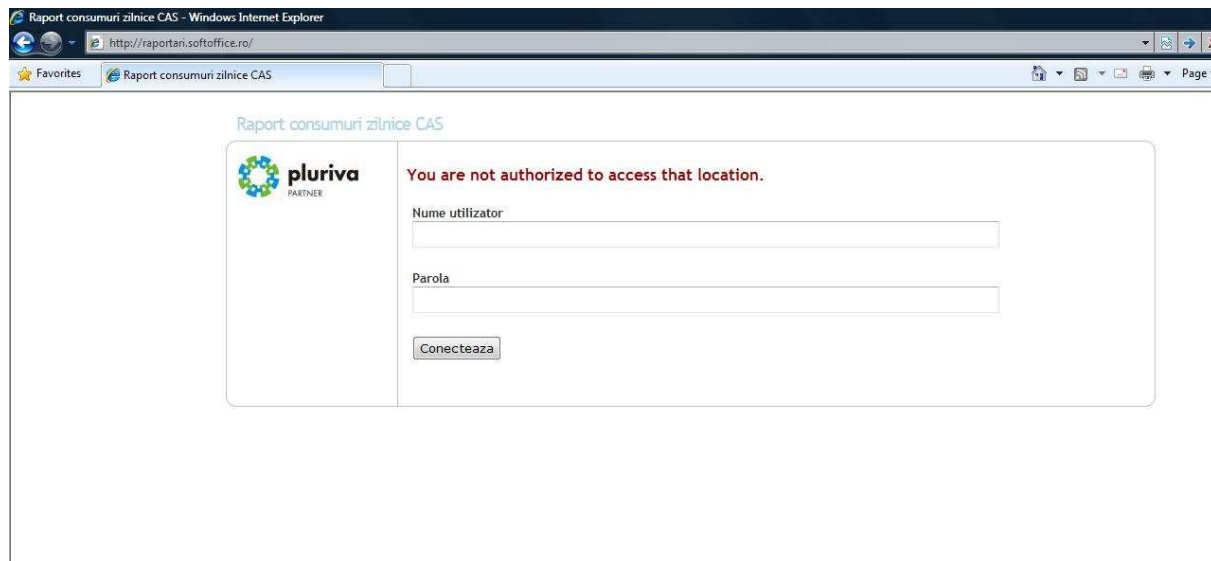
Raport consumuri zilnice CAS - Windows Internet Explorer

http://raportari.softoffice.ro/

Favorites

Raport consumuri zilnice CAS

Page

Raport consumuri zilnice CAS

pluriva
PARTNER

You are not authorized to access that location.

Nume utilizator

Parola

Conecteaza